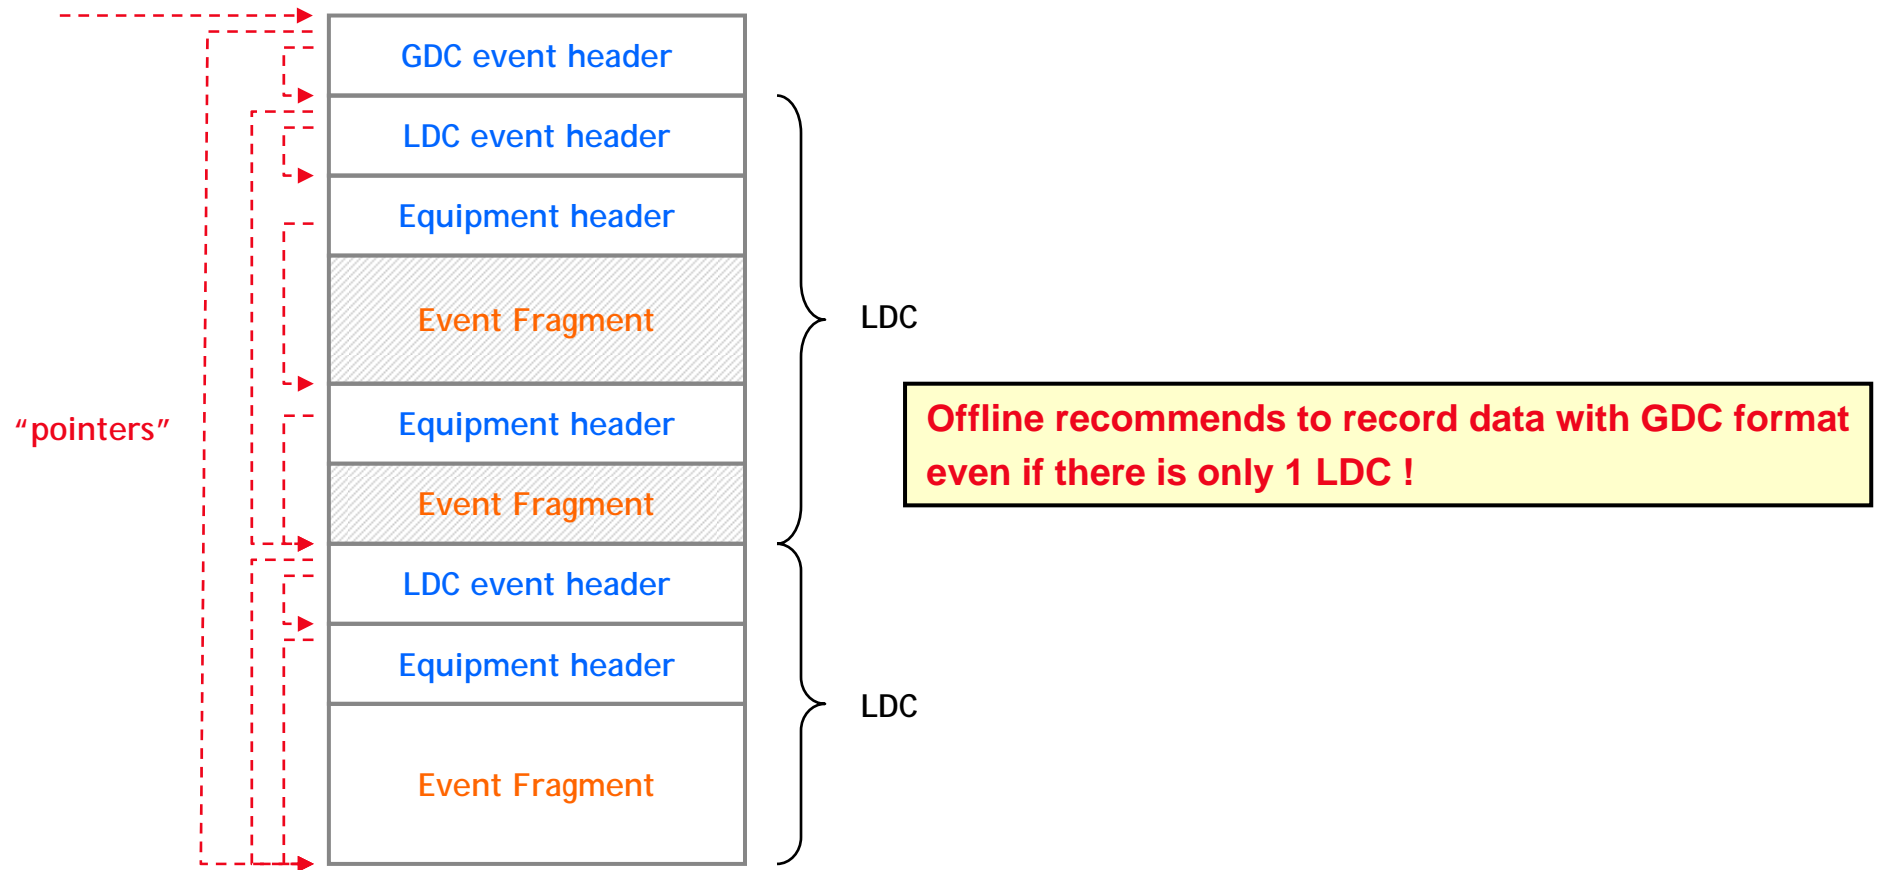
GDC event header

LDC event header

Equipment header

Event Fragment

Equipment header

Event Fragment

LDC event header

Equipment header

Event Fragment

LDC

LDC

“pointers”

Offline recommends to record data with GDC format even if there is only 1 LDC !